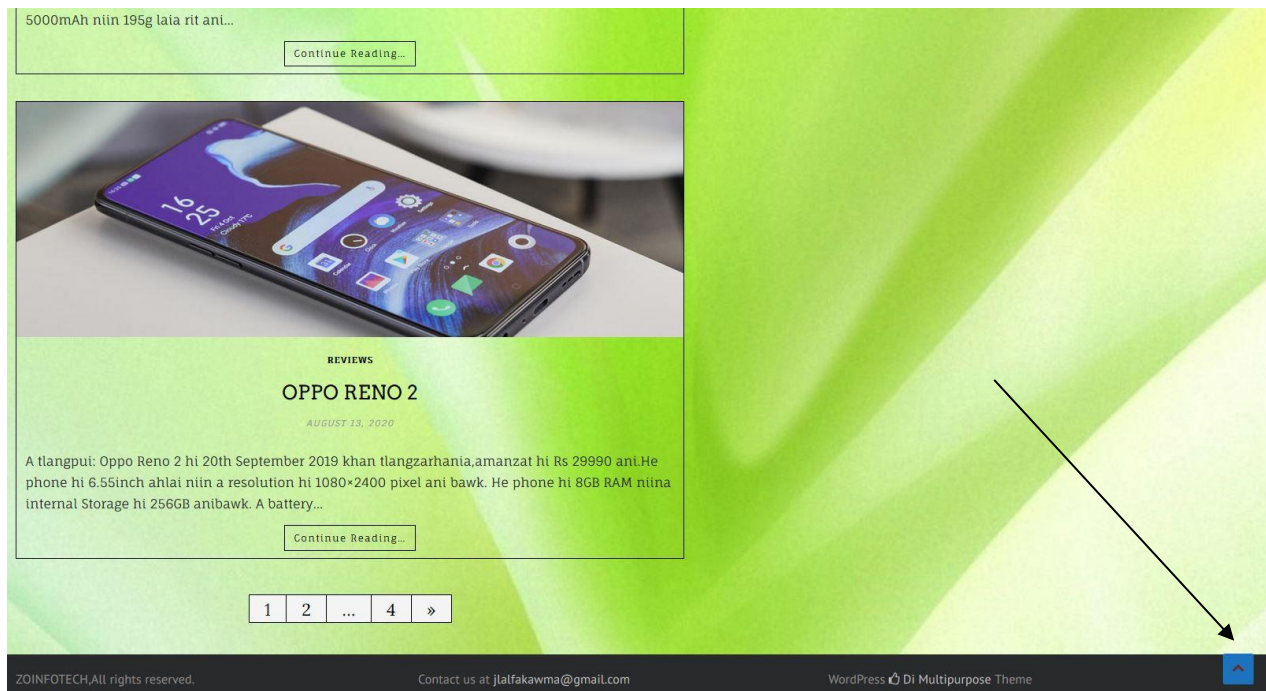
5000mAh niin 195g laia rit ani...

Continue Reading...

16
25

REVIEWS

OPPO RENO 2

AUGUST 13, 2020

A tlangpui: Oppo Reno 2 hi 20th September 2019 khan tlangzarhania,amanzat hi Rs 29990 ani.He phone hi 6.55inch ahlai niin a resolution hi 1080×2400 pixel ani bawk. He phone hi 8GB RAM niina internal Storage hi 256GB anibawk. A battery...

Continue Reading...

1 2 ... 4 »

ZOINFOTECH,All rights reserved. Contact us at jlalfakawma@gmail.com WordPress Di Multipurpose Theme